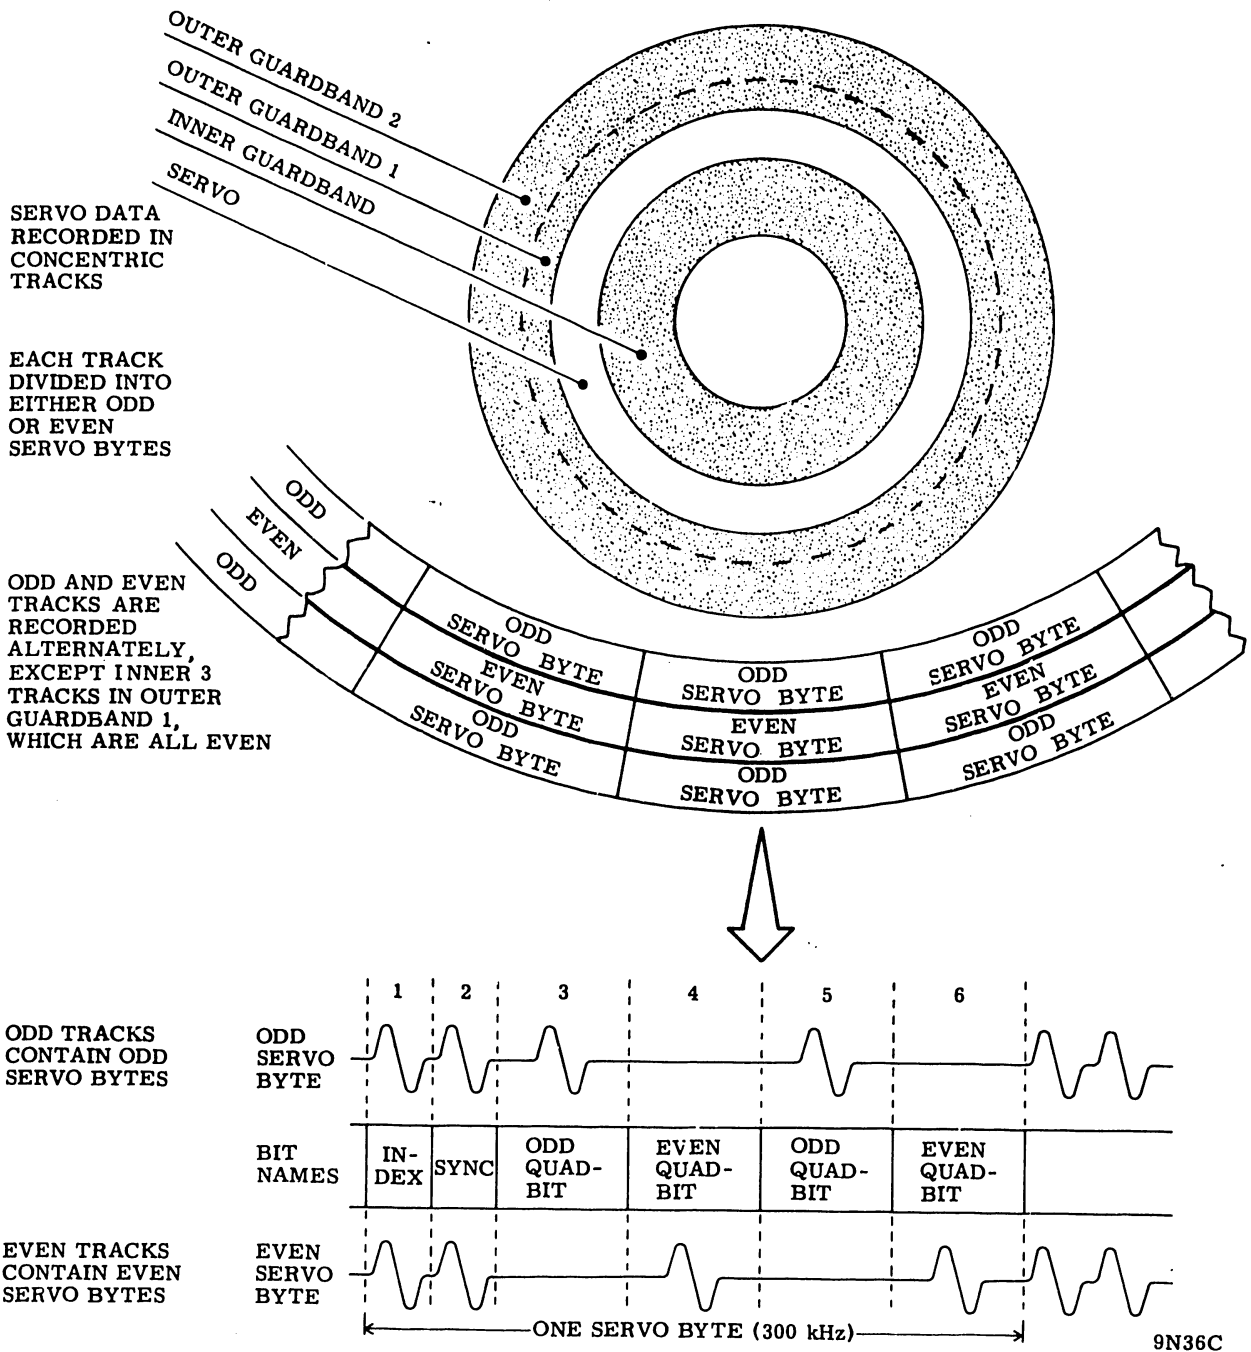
OUTER GUARDBAND 2
OUTER GUARDBAND 1
INNER GUARDBAND
SERVO

SERVO DATA RECORDED IN CONCENTRIC TRACKS

EACH TRACK DIVIDED INTO EITHER ODD OR EVEN SERVO BYTES

ODD
EVEN
ODD

ODD AND EVEN TRACKS ARE RECORDED ALTERNATELY, EXCEPT INNER 3 TRACKS IN OUTER GUARDBAND 1, WHICH ARE ALL EVEN

ODD SERVO BYTE
EVEN SERVO BYTE
ODD SERVO BYTE
ODD SERVO BYTE
EVEN SERVO BYTE
ODD SERVO BYTE
ODD SERVO BYTE
EVEN SERVO BYTE
ODD SERVO BYTE

1 2 3 4 5 6

ODD TRACKS CONTAIN ODD SERVO BYTES

ODD SERVO BYTE

| BIT NAMES | INDEX | SYNC | ODD QUADBIT | EVEN QUADBIT | ODD QUADBIT | EVEN QUADBIT |
|---|---|---|---|---|---|---|

EVEN TRACKS CONTAIN EVEN SERVO BYTES

EVEN SERVO BYTE

ONE SERVO BYTE (300 kHz)

9N36C